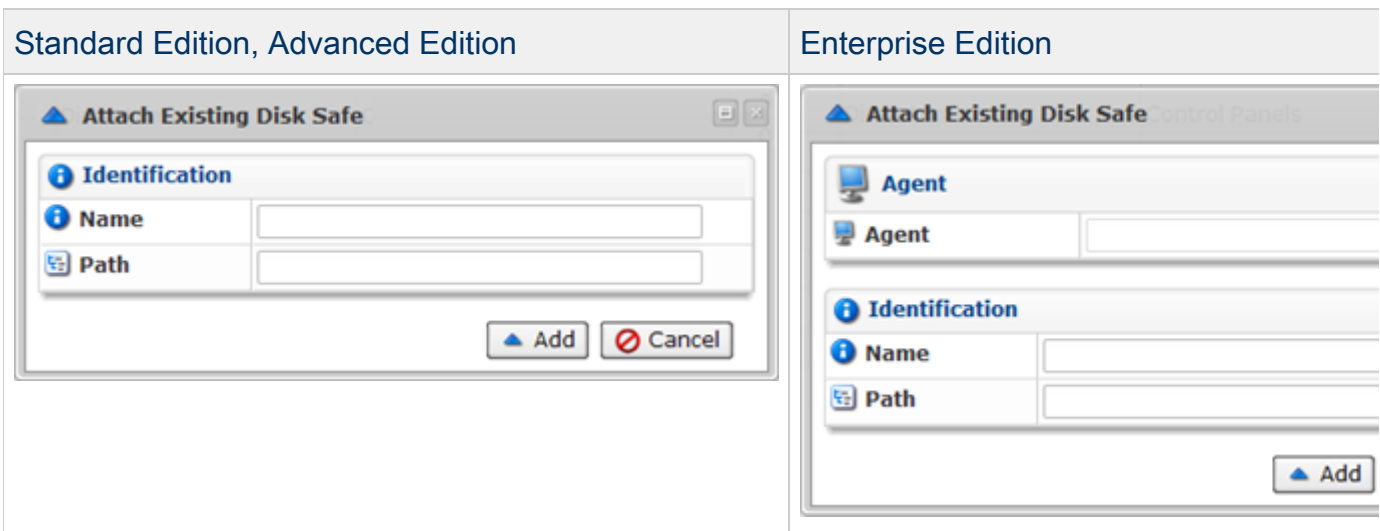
| Standard Edition, Advanced Edition | Enterprise Edition |
|---|---|
| Attach Existing Disk Safe<br>Identification<br>Name<br>Path<br>Add Cancel | Attach Existing Disk Safe Control Panels<br>Agent<br>Agent<br>Identification<br>Name<br>Path<br>Add |